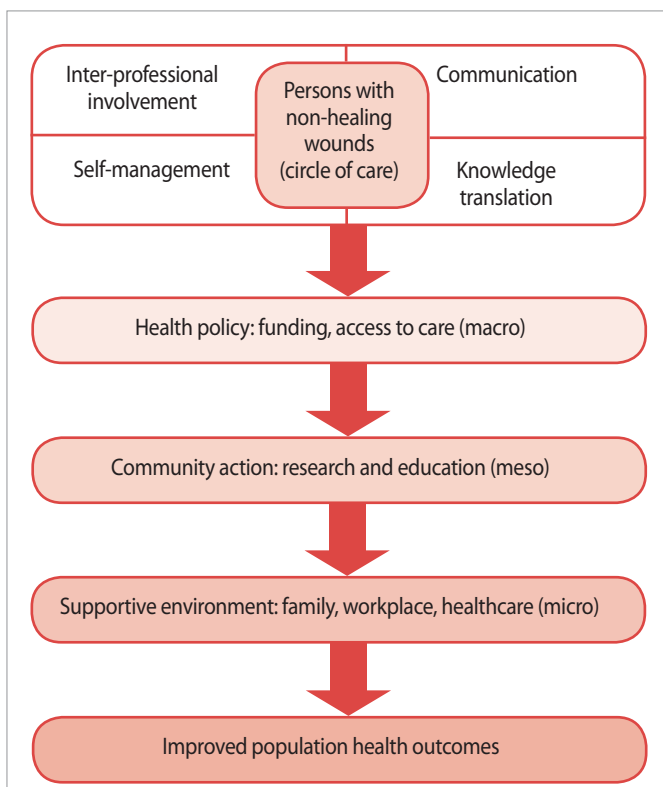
Inter-professional involvement

Persons with non-healing wounds (circle of care)

Communication

Self-management

Knowledge translation

Health policy: funding, access to care (macro)

Community action: research and education (meso)

Supportive environment: family, workplace, healthcare (micro)

Improved population health outcomes